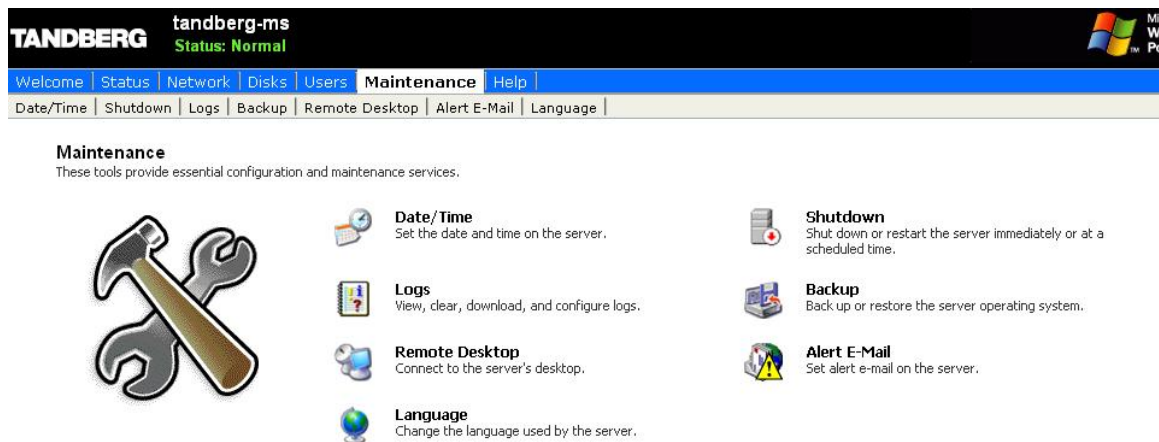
TANDBERG tandberg-ms
Status: Normal

Mi
W
Po

Welcome | Status | Network | Disks | Users | Maintenance | Help |

Date/Time | Shutdown | Logs | Backup | Remote Desktop | Alert E-Mail | Language |

Maintenance
These tools provide essential configuration and maintenance services.

Date/Time
Set the date and time on the server.

Shutdown
Shut down or restart the server immediately or at a scheduled time.

Logs
View, clear, download, and configure logs.

Backup
Back up or restore the server operating system.

Remote Desktop
Connect to the server's desktop.

Alert E-Mail
Set alert e-mail on the server.

Language
Change the language used by the server.